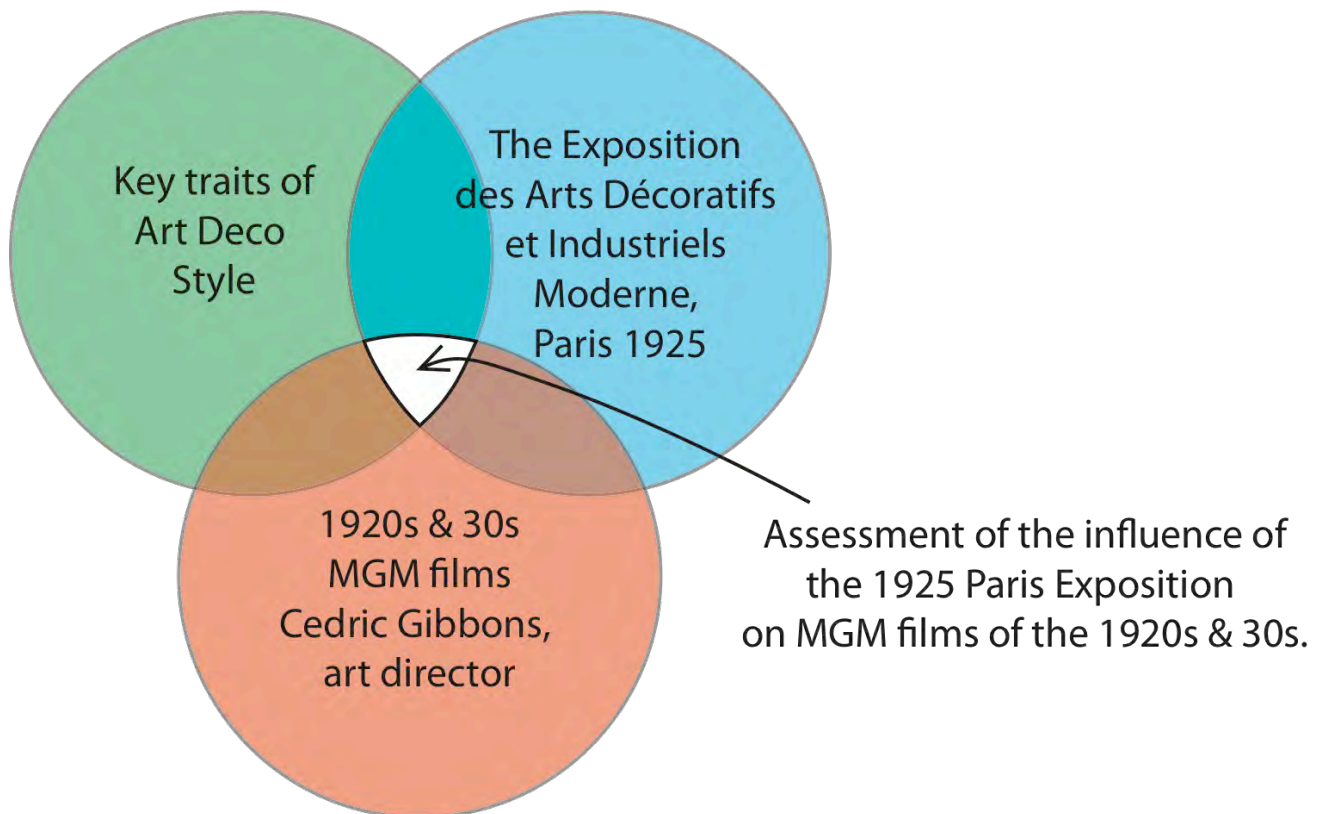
Key traits of Art Deco Style

The Exposition des Arts Décoratifs et Industriels Moderne, Paris 1925

1920s & 30s MGM films Cedric Gibbons, art director

Assessment of the influence of the 1925 Paris Exposition on MGM films of the 1920s & 30s.